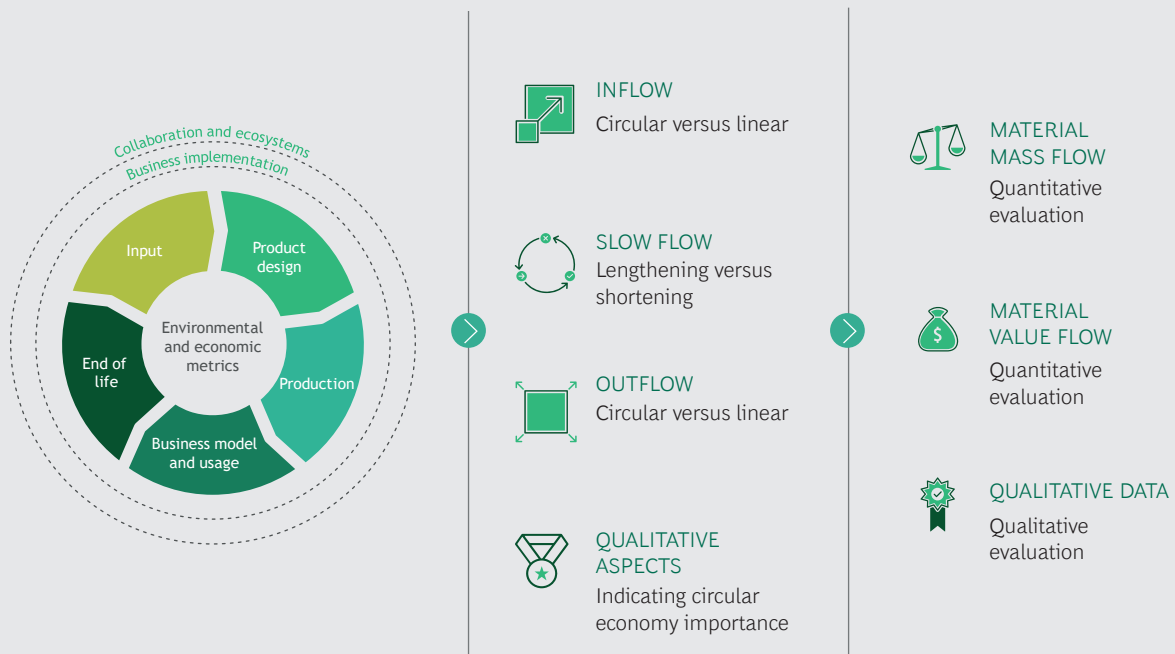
Collaboration and ecosystems
Business implementation

Input
Product design
Production
Business model and usage
End of life
Environmental and economic metrics

INFLOW
Circular versus linear

SLOW FLOW
Lengthening versus shortening

OUTFLOW
Circular versus linear

QUALITATIVE ASPECTS
Indicating circular economy importance

MATERIAL MASS FLOW
Quantitative evaluation

MATERIAL VALUE FLOW
Quantitative evaluation

QUALITATIVE DATA
Qualitative evaluation